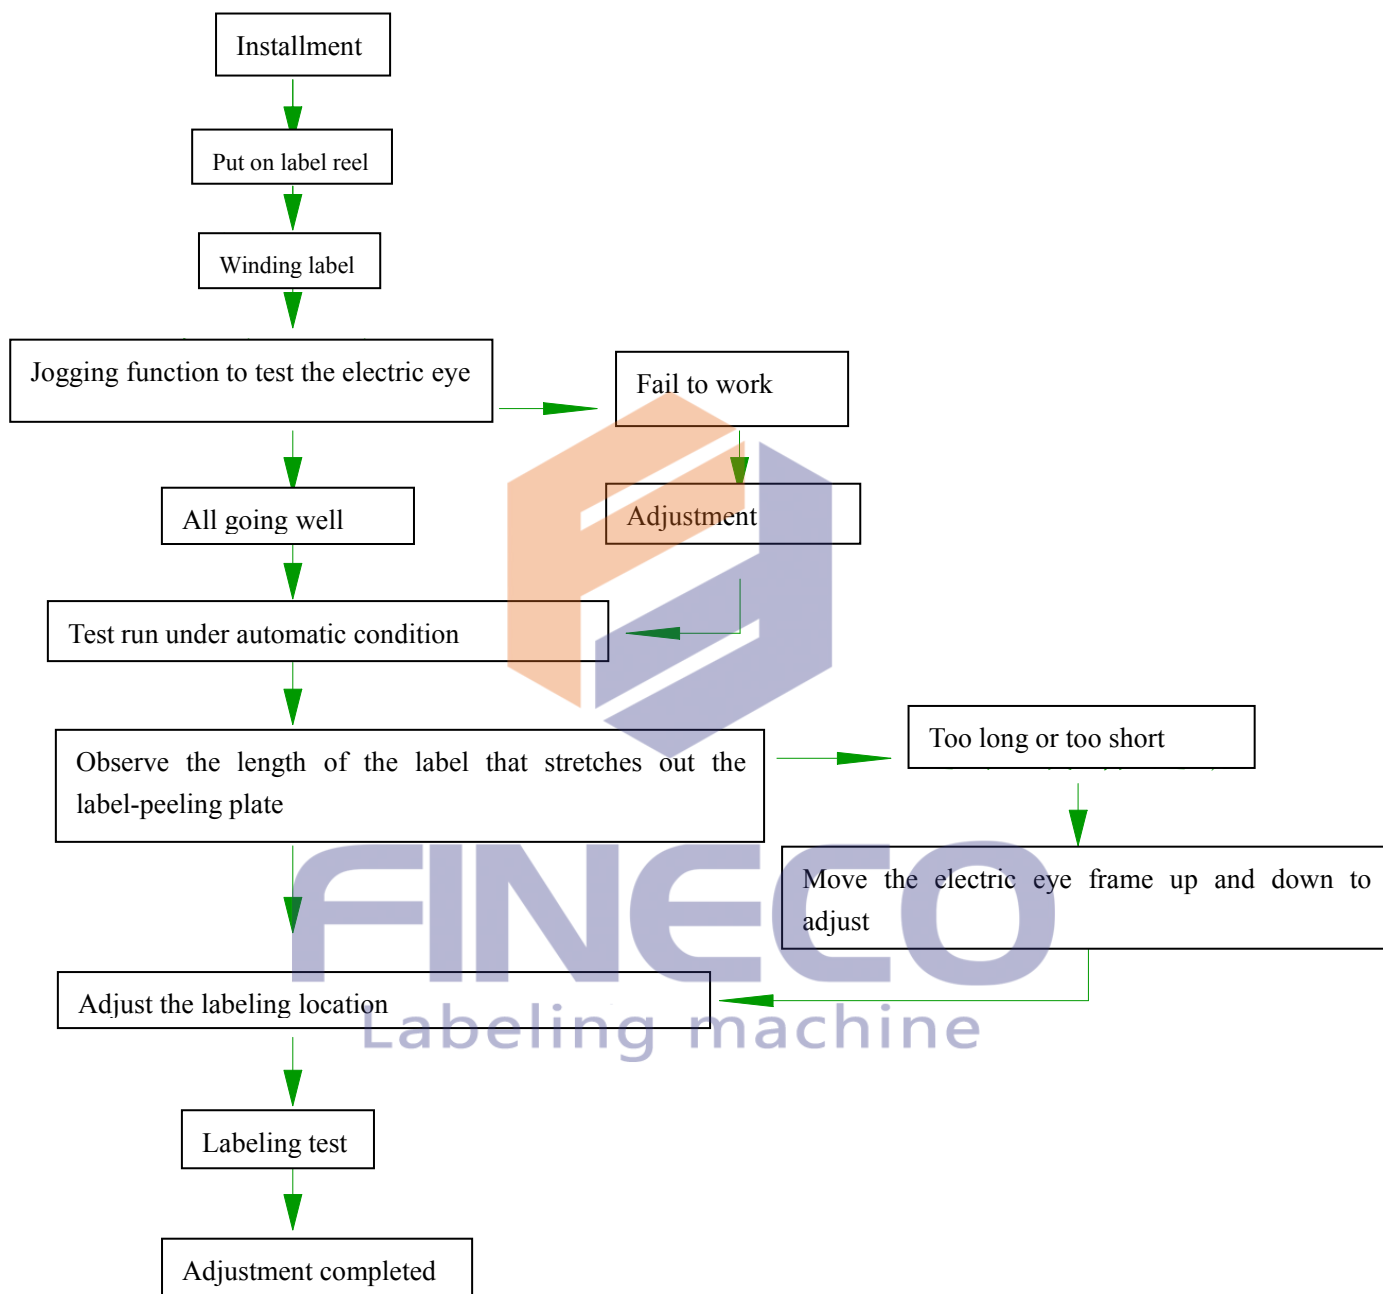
Installment

Put on label reel

Winding label

Jogging function to test the electric eye

Fail to work

Adjustment

All going well

Test run under automatic condition

Observe the length of the label that stretches out the label-peeling plate

Too long or too short

Move the electric eye frame up and down to adjust

Adjust the labeling location

Labeling test

Adjustment completed

FINECO
Labeling machine